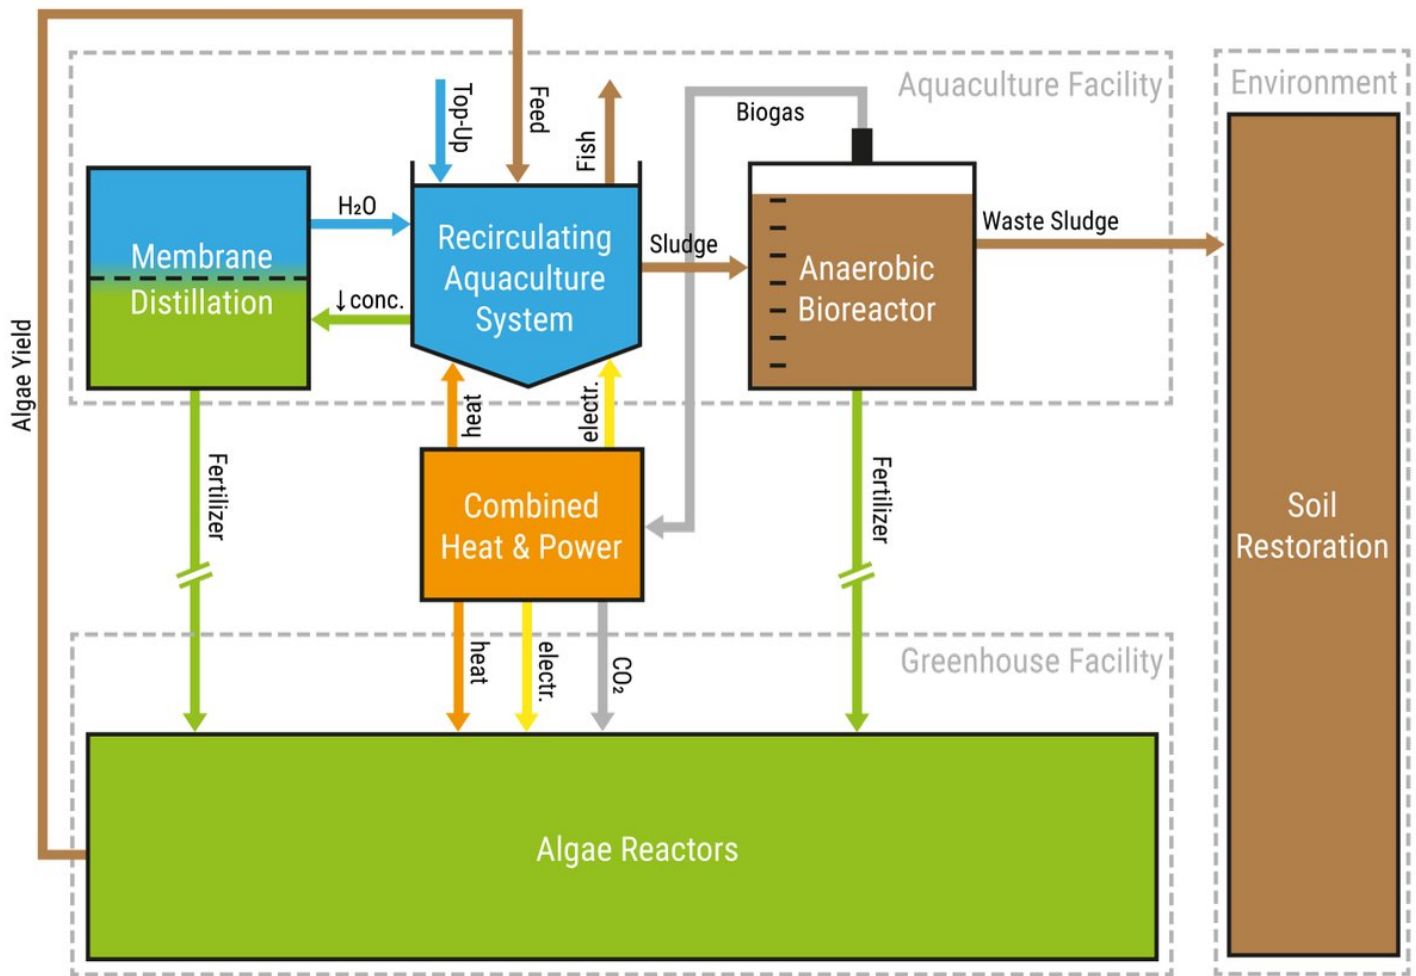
Aquaculture Facility

Environment

Top-Up

Feed

Fish

Biogas

Membrane Distillation

$H_2O$

↓conc.

Recirculating Aquaculture System

Sludge

Anaerobic Bioreactor

Waste Sludge

Algae Yield

heat

electr.

Combined Heat & Power

Fertilizer

Fertilizer

Soil Restoration

heat

electr.

$CO_2$

Greenhouse Facility

Algae Reactors